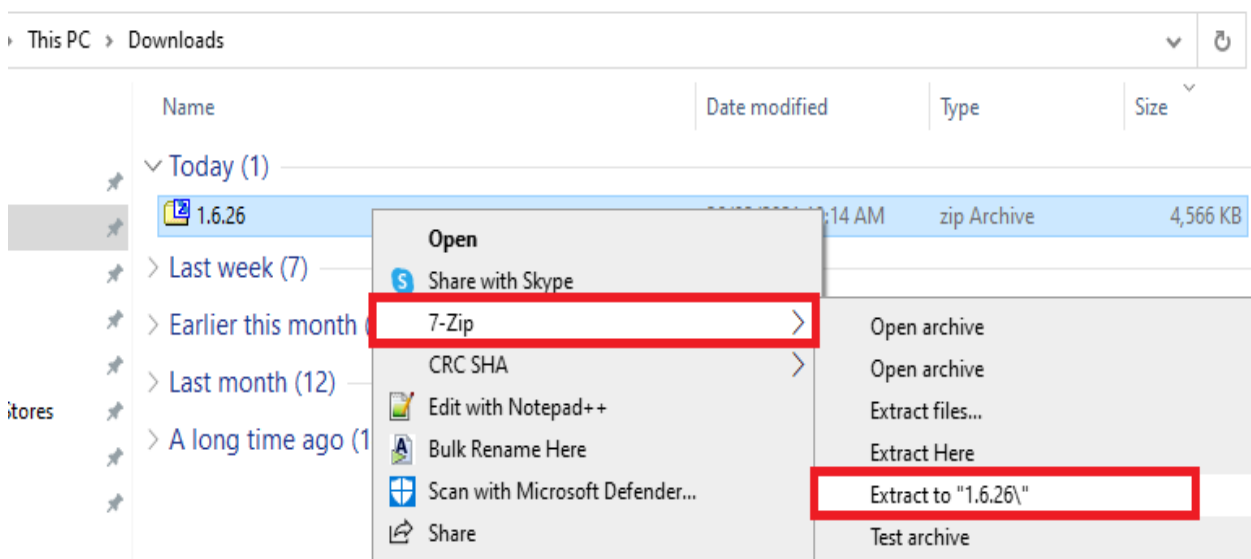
This PC › Downloads

Name | Date modified | Type | Size

Today (1)

1.6.26 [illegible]:14 AM zip Archive 4,566 KB

Last week (7)

Earlier this month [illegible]

Last month (12)

A long time ago (1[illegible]

Stores

Open
Share with Skype
7-Zip
CRC SHA
Edit with Notepad++
Bulk Rename Here
Scan with Microsoft Defender...
Share

Open archive
Open archive
Extract files...
Extract Here
Extract to "1.6.26\"
Test archive